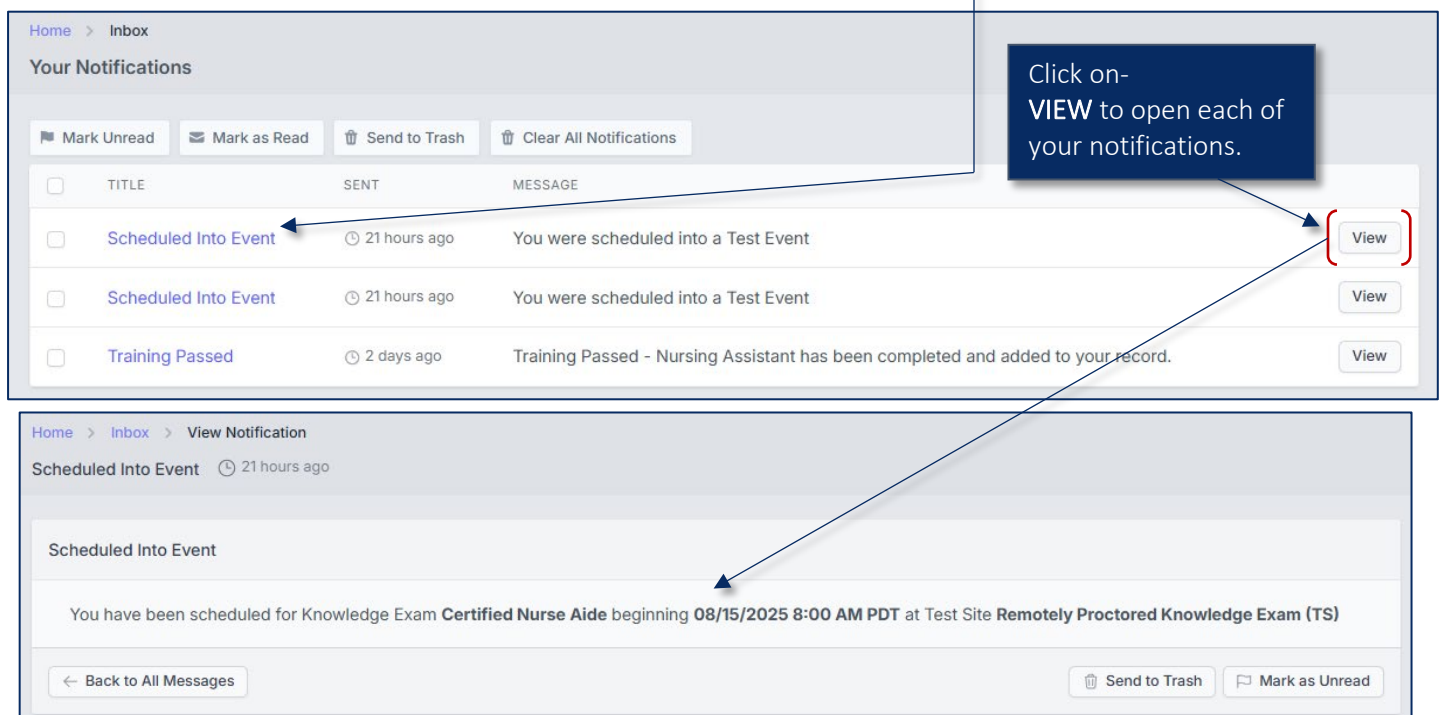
Home > Inbox

Your Notifications

Click on-
VIEW to open each of your notifications.

Mark Unread | Mark as Read | Send to Trash | Clear All Notifications

| | TITLE | SENT | MESSAGE | |
|---|---|---|---|---|
| | Scheduled Into Event | 21 hours ago | You were scheduled into a Test Event | View |
| | Scheduled Into Event | 21 hours ago | You were scheduled into a Test Event | View |
| | Training Passed | 2 days ago | Training Passed - Nursing Assistant has been completed and added to your record. | View |

Home > Inbox > View Notification

Scheduled Into Event 21 hours ago

Scheduled Into Event

You have been scheduled for Knowledge Exam **Certified Nurse Aide** beginning **08/15/2025 8:00 AM PDT** at Test Site **Remotely Proctored Knowledge Exam (TS)**

← Back to All Messages

Send to Trash

Mark as Unread